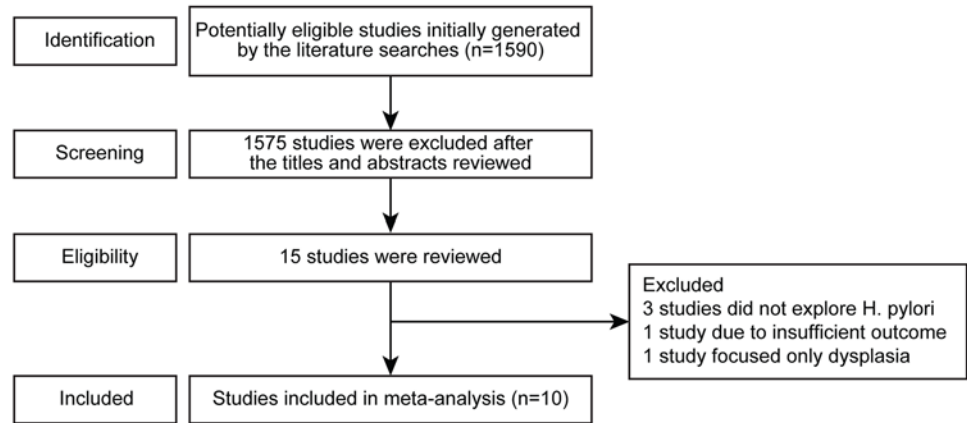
Identification

Potentially eligible studies initially generated by the literature searches (n=1590)

Screening

1575 studies were excluded after the titles and abstracts reviewed

Eligibility

15 studies were reviewed

Excluded
3 studies did not explore H. pylori
1 study due to insufficient outcome
1 study focused only dysplasia

Included

Studies included in meta-analysis (n=10)